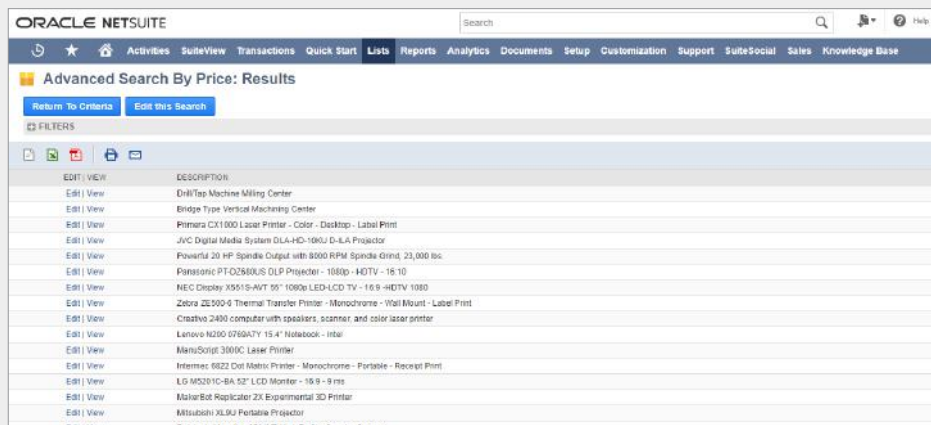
ORACLE NETSUITE

Search

Help

Activities SuiteView Transactions Quick Start Lists Reports Analytics Documents Setup Customization Support SuiteSocial Sales Knowledge Base

Advanced Search By Price: Results

Return To Criteria Edit this Search

FILTERS

| EDIT \| VIEW | DESCRIPTION |
|---|---|
| Edit \| View | Drill/Tap Machine Milling Center |
| Edit \| View | Bridge Type Vertical Machining Center |
| Edit \| View | Primera CX1000 Laser Printer - Color - Desktop - Label Print |
| Edit \| View | JVC Digital Media System DLA-HD-10KU D-ILA Projector |
| Edit \| View | Powerful 20 HP Spindle Output with 8000 RPM Spindle Grind, 23,000 lbs. |
| Edit \| View | Panasonic PT-DZ680US DLP Projector - 1080p - HDTV - 16:10 |
| Edit \| View | NEC Display X551S-AVT 55" 1080p LED-LCD TV - 16:9 -HDTV 1080 |
| Edit \| View | Zebra ZE500-6 Thermal Transfer Printer - Monochrome - Wall Mount - Label Print |
| Edit \| View | Creative 2400 computer with speakers, scanner, and color laser printer |
| Edit \| View | Lenovo N200 0769A7Y 15.4" Notebook - Intel |
| Edit \| View | ManuScript 3000C Laser Printer |
| Edit \| View | Intermec 6822 Dot Matrix Printer - Monochrome - Portable - Receipt Print |
| Edit \| View | LG M5201C-BA 52" LCD Monitor - 16:9 - 9 ms |
| Edit \| View | MakerBot Replicator 2X Experimental 3D Printer |
| Edit \| View | Mitsubishi XL9U Portable Projector |
| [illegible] | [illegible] |